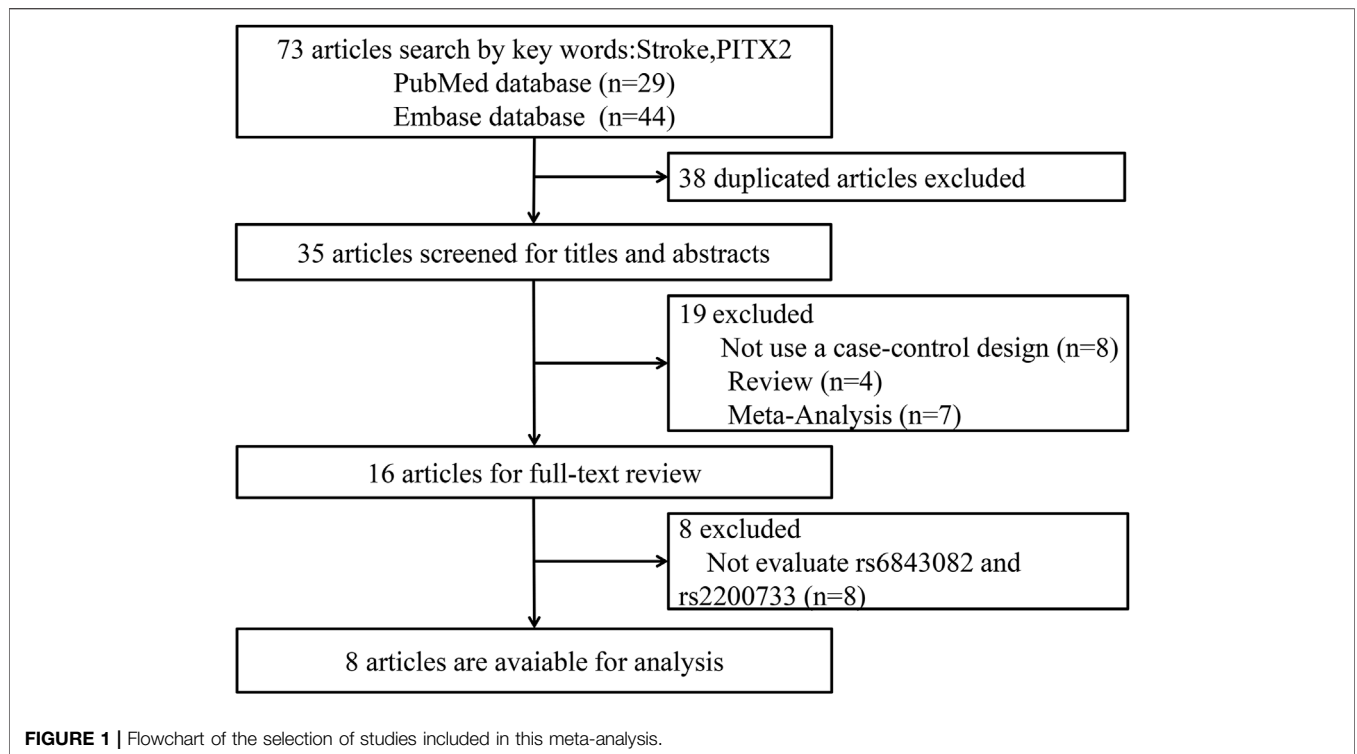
73 articles search by key words:Stroke,PITX2
PubMed database (n=29)
Embase database (n=44)

38 duplicated articles excluded

35 articles screened for titles and abstracts

19 excluded
Not use a case-control design (n=8)
Review (n=4)
Meta-Analysis (n=7)

16 articles for full-text review

8 excluded
Not evaluate rs6843082 and rs2200733 (n=8)

8 articles are avaiable for analysis

**FIGURE 1 |** Flowchart of the selection of studies included in this meta-analysis.